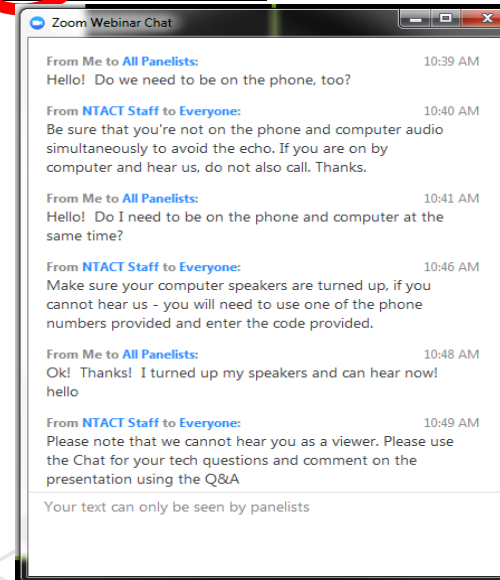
Zoom Webinar Chat

From Me to All Panelists: 10:39 AM
Hello! Do we need to be on the phone, too?

From NTACT Staff to Everyone: 10:40 AM
Be sure that you're not on the phone and computer audio simultaneously to avoid the echo. If you are on by computer and hear us, do not also call. Thanks.

From Me to All Panelists: 10:41 AM
Hello! Do I need to be on the phone and computer at the same time?

From NTACT Staff to Everyone: 10:46 AM
Make sure your computer speakers are turned up, if you cannot hear us - you will need to use one of the phone numbers provided and enter the code provided.

From Me to All Panelists: 10:48 AM
Ok! Thanks! I turned up my speakers and can hear now! hello

From NTACT Staff to Everyone: 10:49 AM
Please note that we cannot hear you as a viewer. Please use the Chat for your tech questions and comment on the presentation using the Q&A

Your text can only be seen by panelists